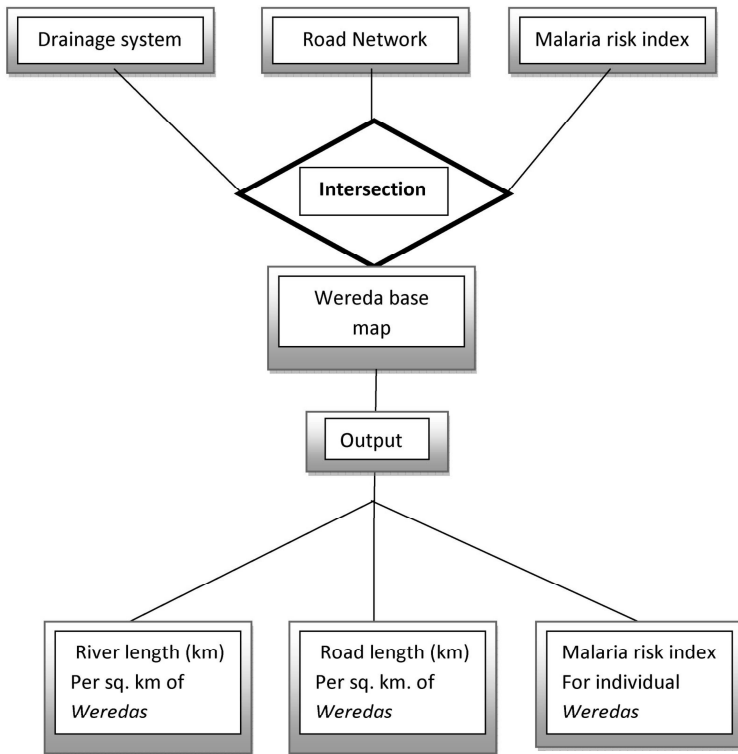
Drainage system

Road Network

Malaria risk index

Intersection

Wereda base map

Output

River length (km) Per sq. km of *Weredas*

Road length (km) Per sq. km. of *Weredas*

Malaria risk index For individual *Weredas*